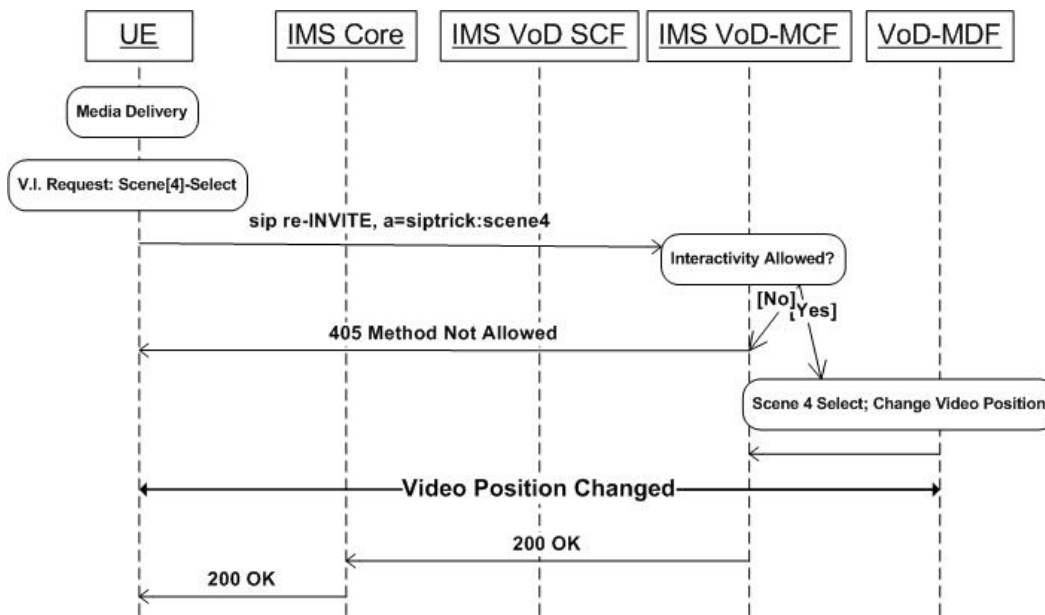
UE

IMS Core

IMS VoD SCF

IMS VoD-MCF

VoD-MDF

Media Delivery

V.I. Request: Scene[4]-Select

sip re-INVITE, a=siptrick:scene4

Interactivity Allowed?

[No]

[Yes]

405 Method Not Allowed

Scene 4 Select; Change Video Position

Video Position Changed

200 OK

200 OK